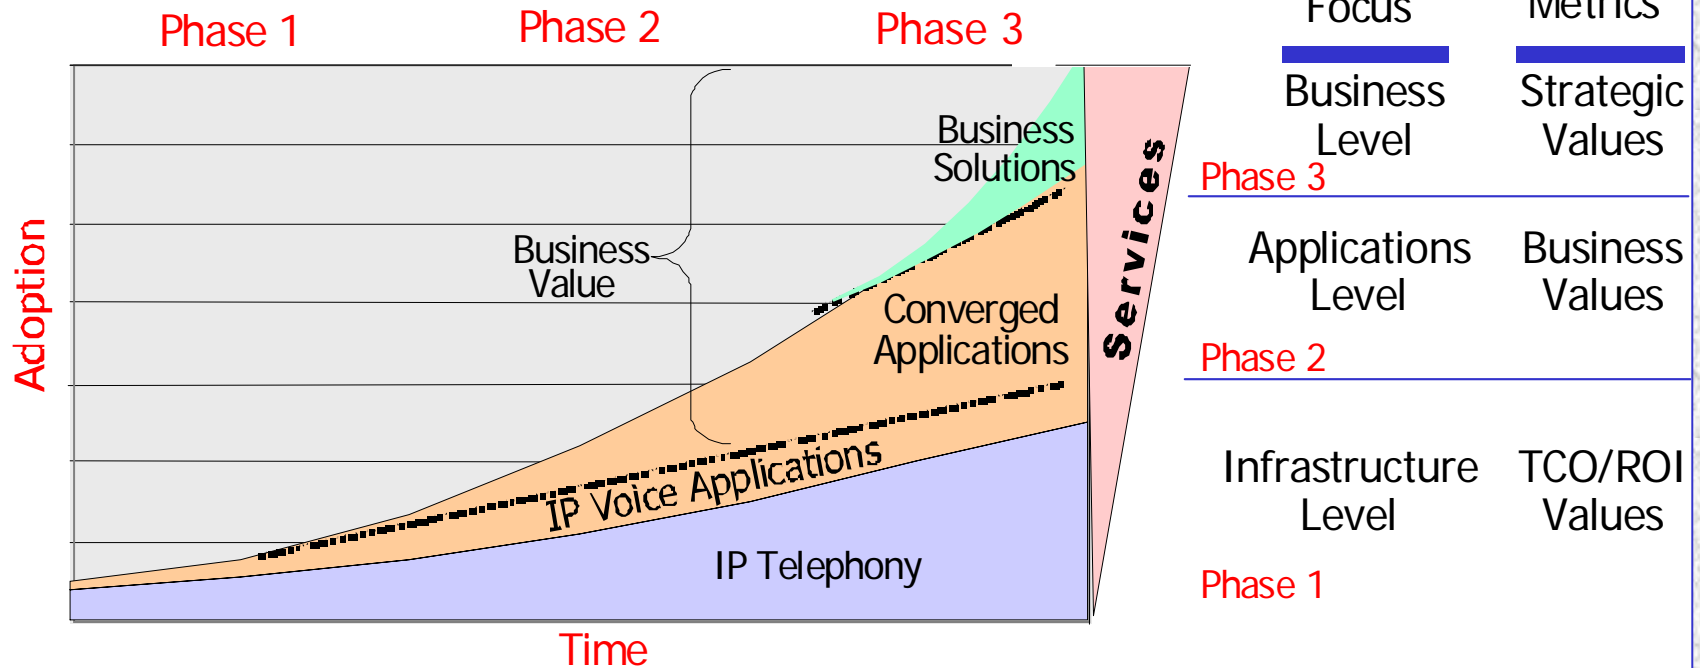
Phase 1
Phase 2
Phase 3

Focus
Metrics

Business Level
Strategic Values
Phase 3

Applications Level
Business Values
Phase 2

Infrastructure Level
TCO/ROI Values
Phase 1

Adoption

Business Solutions

Business Value

Converged Applications

Services

IP Voice Applications

IP Telephony

Time